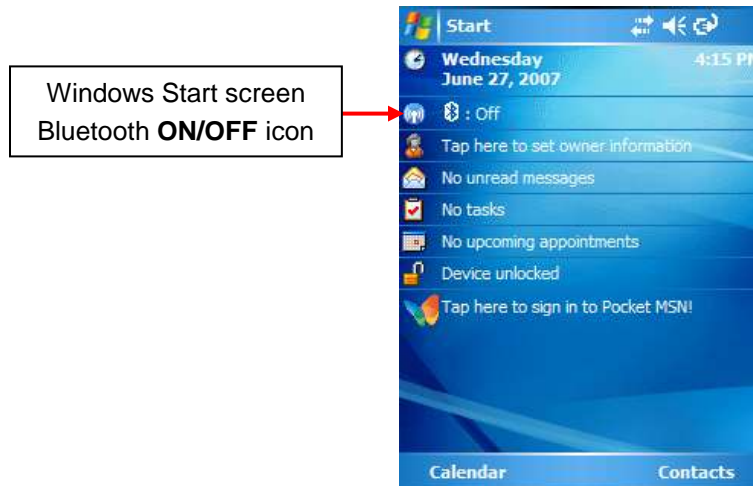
Windows Start screen Bluetooth **ON/OFF** icon

Start

Wednesday
June 27, 2007

4:15 PM

: Off

Tap here to set owner information

No unread messages

No tasks

No upcoming appointments

Device unlocked

Tap here to sign in to Pocket MSN!

Calendar

Contacts